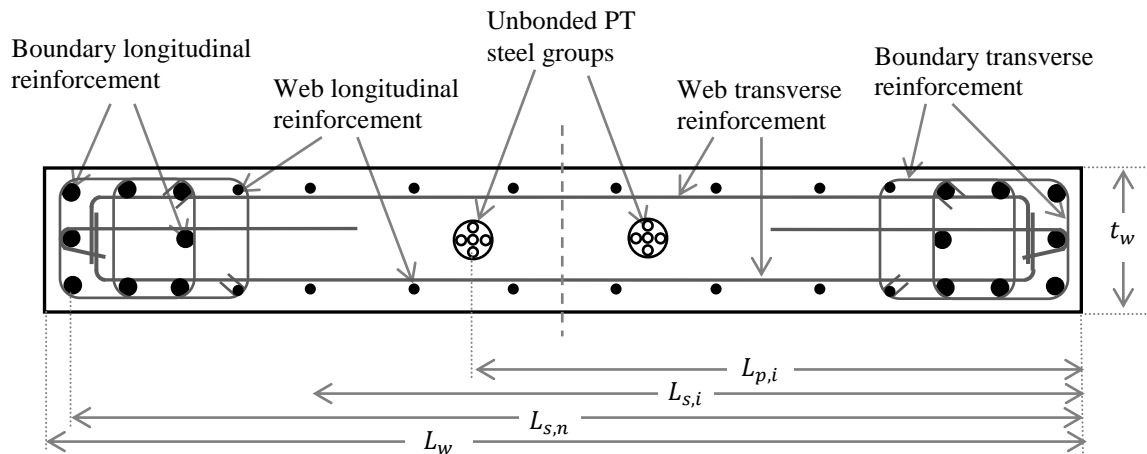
Boundary longitudinal reinforcement

Web longitudinal reinforcement

Unbonded PT steel groups

Web transverse reinforcement

Boundary transverse reinforcement

$t_w$

$L_{p,i}$

$L_{s,i}$

$L_{s,n}$

$L_w$